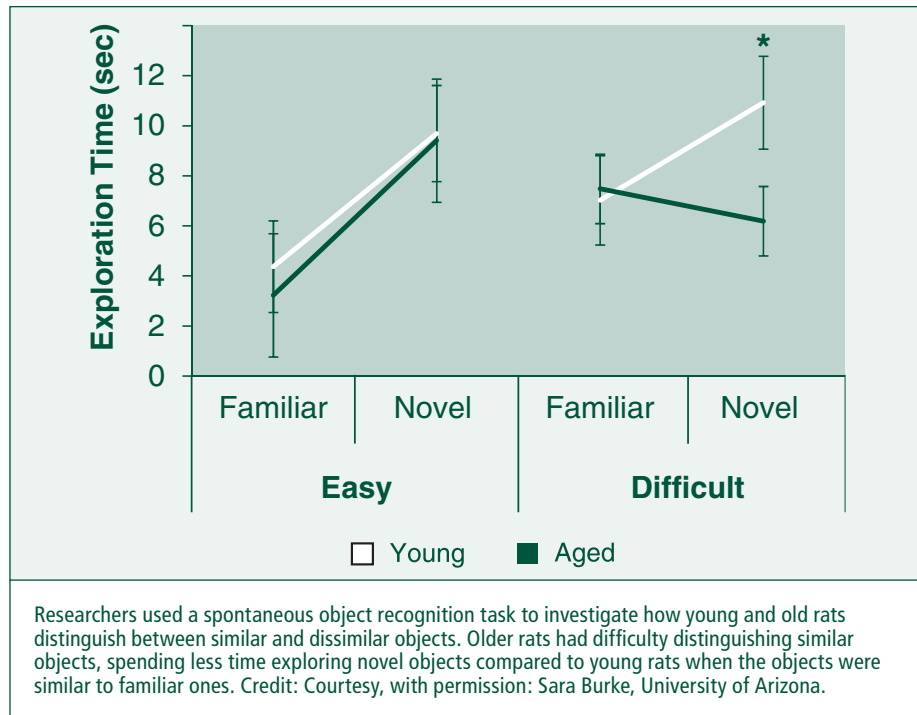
Exploration Time (sec)

12
10
8
6
4
2
0

*

| Familiar | Novel | Familiar | Novel |
|---|---|---|---|
| Easy | | Difficult | |

Young Aged

Researchers used a spontaneous object recognition task to investigate how young and old rats distinguish between similar and dissimilar objects. Older rats had difficulty distinguishing similar objects, spending less time exploring novel objects compared to young rats when the objects were similar to familiar ones. Credit: Courtesy, with permission: Sara Burke, University of Arizona.